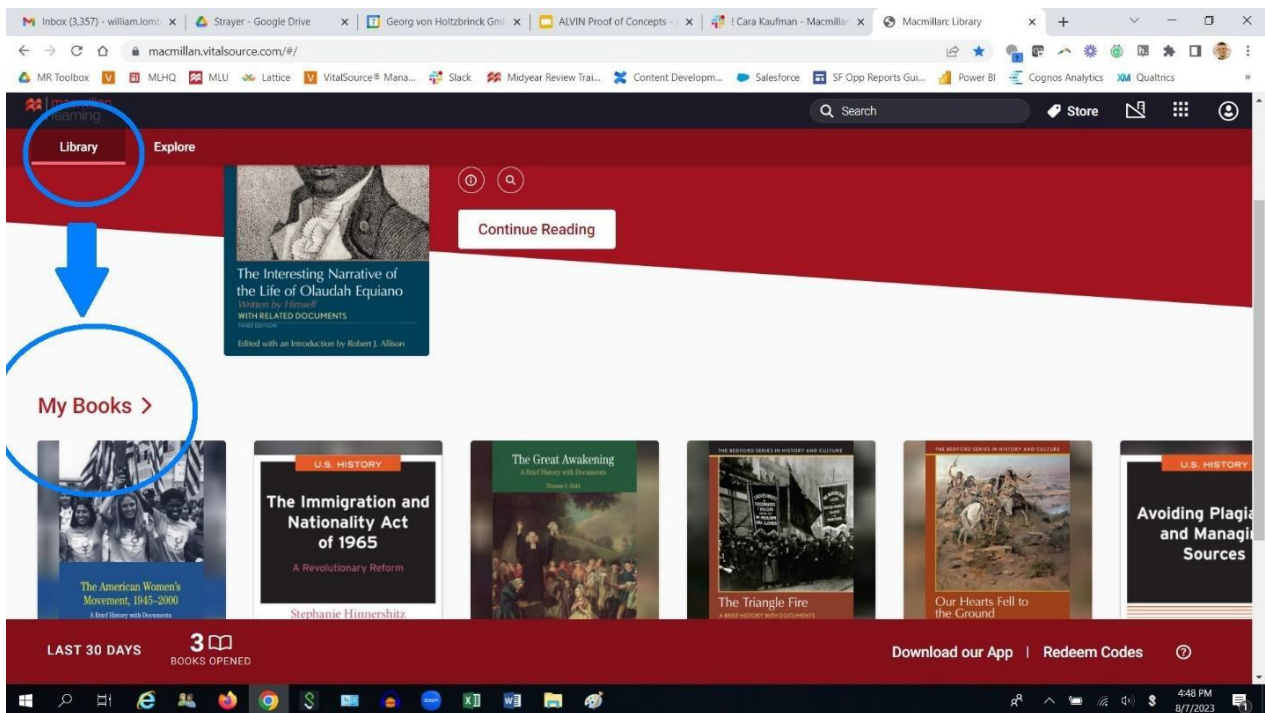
Inbox (3,357) - william.lomb | Strayer - Google Drive | Georg von Holtzbrinck Gm | ALVIN Proof of Concepts | ! Cara Kaufman - Macmillan | Macmillan: Library

macmillan.vitalsource.com/#/

MR Toolbox | MLHQ | MLU | Lattice | VitalSource® Mana... | Slack | Midyear Review Trai... | Content Developm... | Salesforce | SF Opp Reports Gui... | Power BI | Cognos Analytics | Qualtrics

macmillan learning

Search

Store

Library

Explore

The Interesting Narrative of the Life of Olaudah Equiano

Written by Himself

WITH RELATED DOCUMENTS

THIRD EDITION

Edited with an Introduction by Robert J. Allison

Continue Reading

My Books >

The American Women's Movement, 1945–2000

A Brief History with Documents

U.S. HISTORY

The Immigration and Nationality Act of 1965

A Revolutionary Reform

Stephanie Hinnershitz

The Great Awakening

A Brief History with Documents

Thomas S. Kidd

THE BEDFORD SERIES IN HISTORY AND CULTURE

The Triangle Fire

A BRIEF HISTORY WITH DOCUMENTS

THE BEDFORD SERIES IN HISTORY AND CULTURE

Our Hearts Fell to the Ground

U.S. HISTORY

Avoiding Plagia and Managi Sources

LAST 30 DAYS

3

BOOKS OPENED

Download our App | Redeem Codes

4:48 PM

8/7/2023